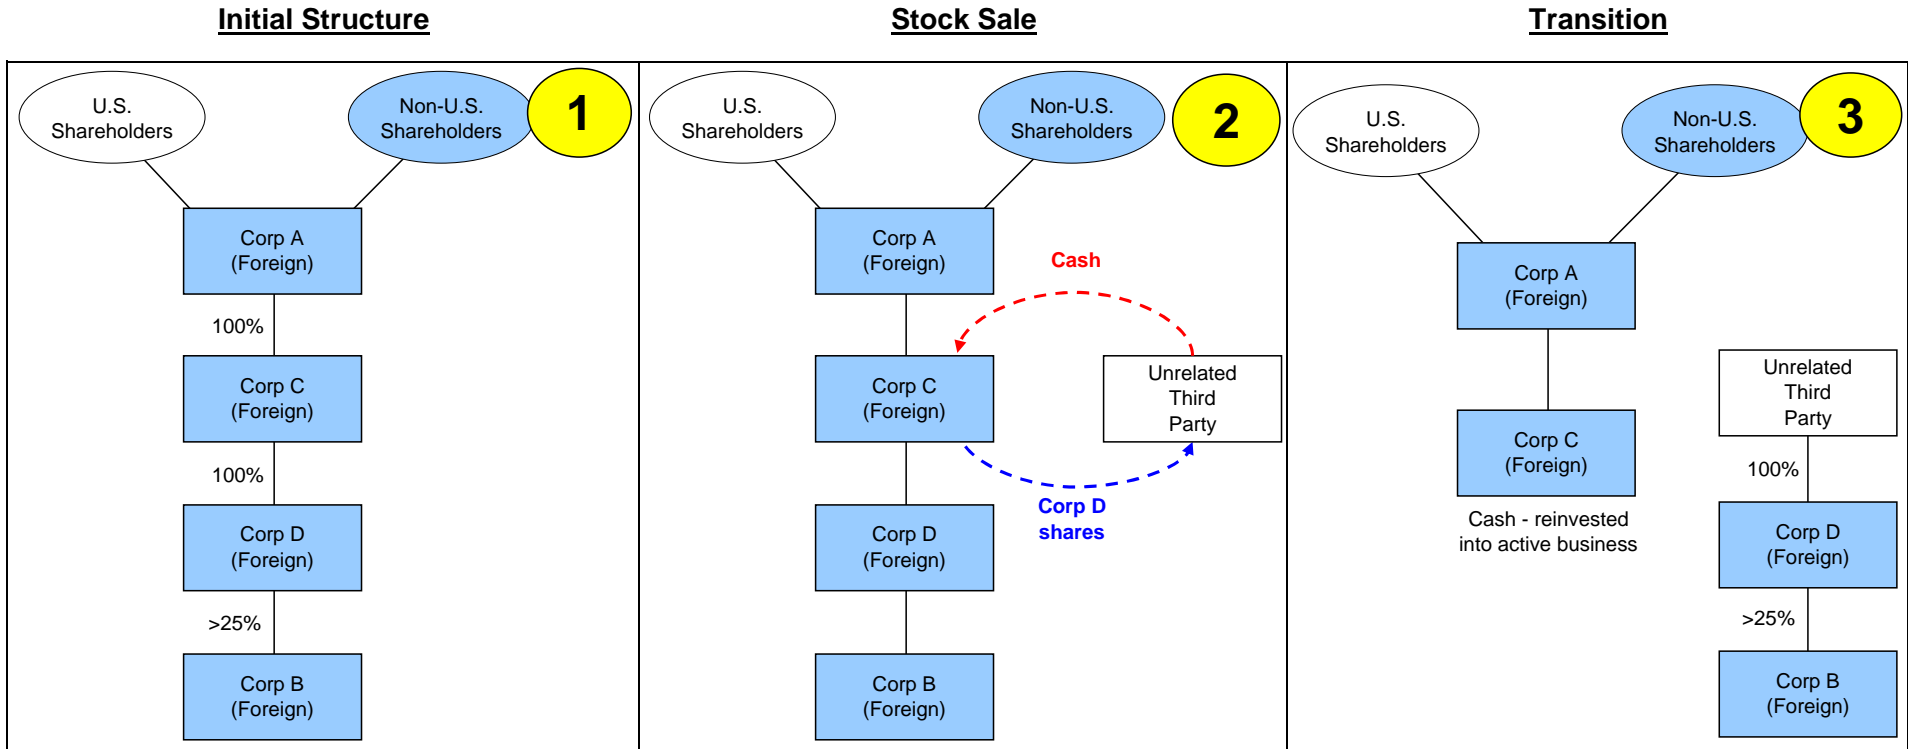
Initial Structure

U.S. Shareholders

Non-U.S. Shareholders

1

Corp A (Foreign)

100%

Corp C (Foreign)

100%

Corp D (Foreign)

>25%

Corp B (Foreign)

Stock Sale

U.S. Shareholders

Non-U.S. Shareholders

2

Corp A (Foreign)

Cash

Corp C (Foreign)

Unrelated Third Party

Corp D shares

Corp D (Foreign)

Corp B (Foreign)

Transition

U.S. Shareholders

Non-U.S. Shareholders

3

Corp A (Foreign)

Corp C (Foreign)

Cash - reinvested into active business

Unrelated Third Party

100%

Corp D (Foreign)

>25%

Corp B (Foreign)